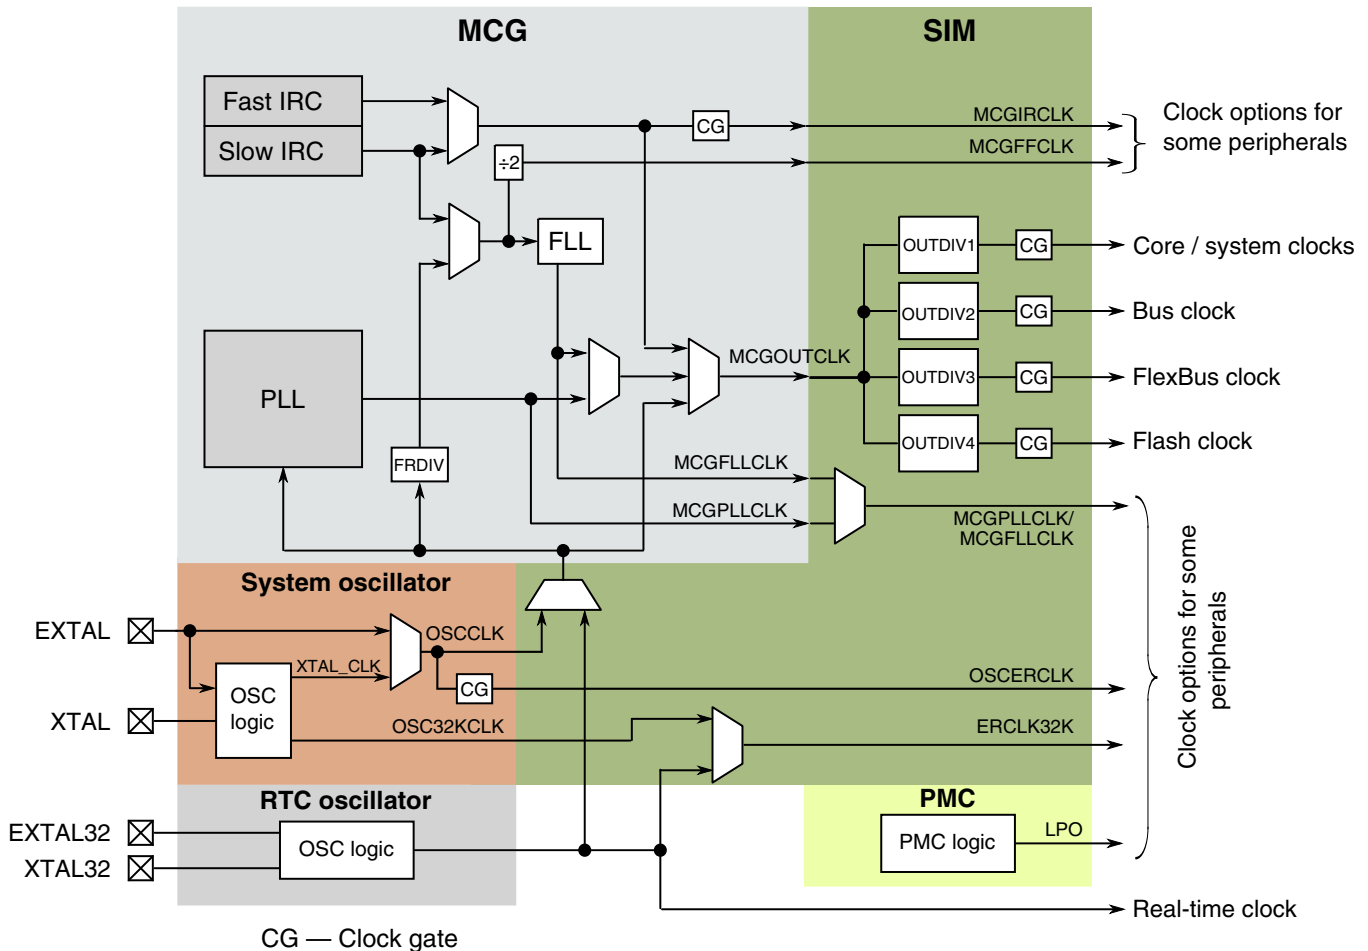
MCG

SIM

Fast IRC

Slow IRC

CG

MCGIRCLK

MCGFFCLK

Clock options for some peripherals

÷2

FLL

OUTDIV1

CG

Core / system clocks

OUTDIV2

CG

Bus clock

PLL

MCGOUTCLK

OUTDIV3

CG

FlexBus clock

OUTDIV4

CG

Flash clock

FRDIV

MCGFLLCLK

MCGPLLCLK

MCGPLLCLK/ MCGFLLCLK

System oscillator

EXTAL

OSCCLK

XTAL_CLK

OSC logic

CG

OSCERCLK

XTAL

OSC32KCLK

ERCLK32K

Clock options for some peripherals

RTC oscillator

PMC

EXTAL32

OSC logic

PMC logic

LPO

XTAL32

Real-time clock

CG — Clock gate